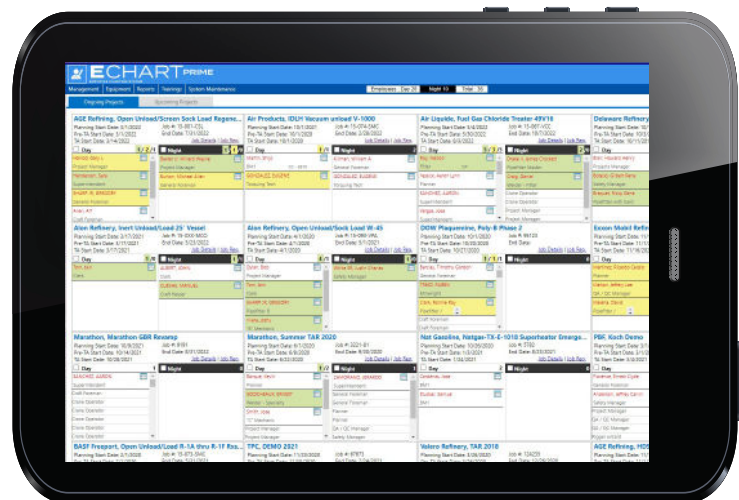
ECHART PRIME

Management | Equipment | Reports | Trainings | System Maintenance

Employees: Day 20 | Night 10 | Total 30

Ongoing Projects | Upcoming Projects

AGE Refining, Open Unload/Screen Sock Load Regene...

Air Products, IDLH Vacuum unload V-1000

Air Liquide, Fuel Gas Chloride Treater 49V16

Delaware Refinery

Alon Refinery, Inert Unload/Load 29' Vessel

Alon Refinery, Open Unload/Sock Load W-45

DOW Plaquemine, Poly-B Phase 2

Exxon Mobil Refinery

Marathon, Marathon GBR Revamp

Marathon, Summer TAR 2020

Nat Gasoline, Natgas-TX-E-101B Superheater Emerge...

PBF, Koch Demo

BASF Freeport, Open Unload/Load R-1A thru R-1F Rea...

TPC, DEMO 2021

Valero Refinery, TAR 2018

AGE Refining, HDS

Day

Night

Job Details | Job Reqs

Project Manager

Superintendent

General Foreman

Safety Manager

Craft Foreman

Crane Operator

Planner

QA / QC Manager